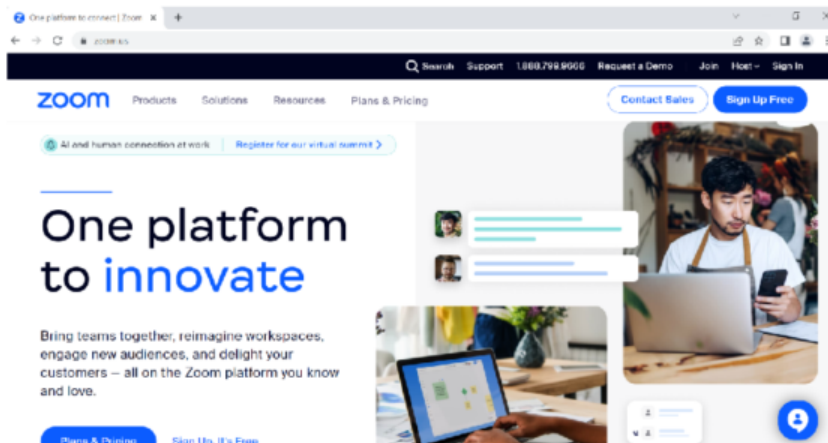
One platform to connect | Zoom ×
+

zoom.us

Search Support 1.888.799.9666 Request a Demo Join Host Sign In

zoom Products Solutions Resources Plans & Pricing Contact Sales Sign Up Free

AI and human connection at work | Register for our virtual summit >

One platform to innovate

Bring teams together, reimagine workspaces, engage new audiences, and delight your customers — all on the Zoom platform you know and love.

Plans & Pricing Sign Up, It's Free